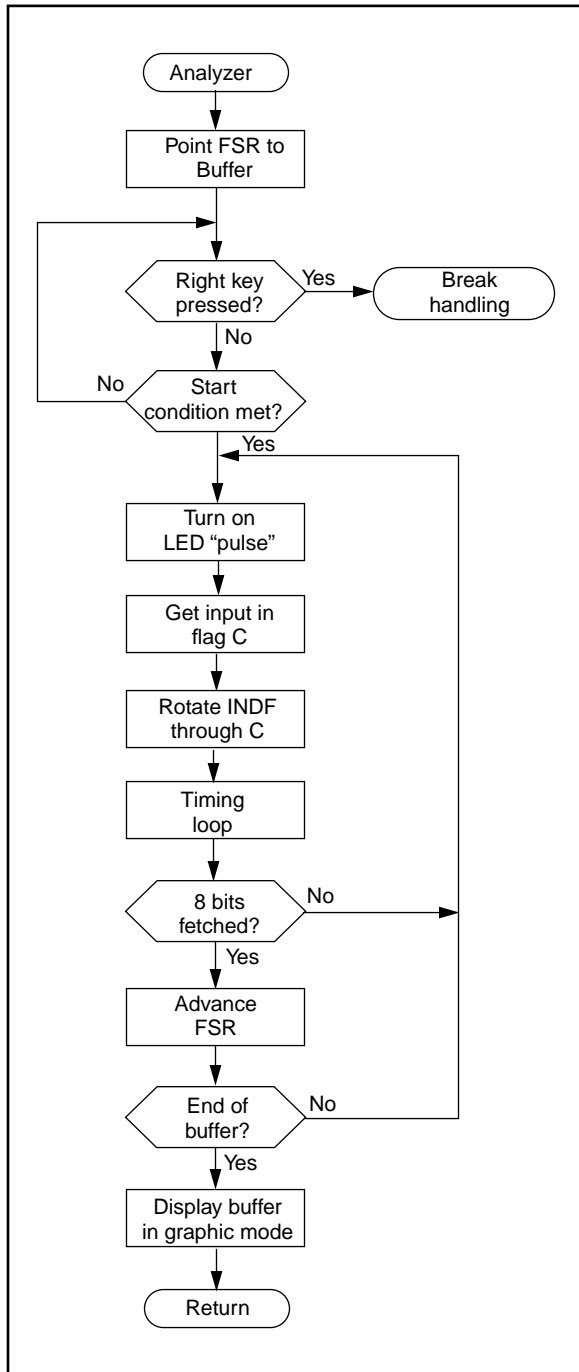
Analyzer

Point FSR to Buffer

Right key pressed?

Yes

Break handling

No

No

Start condition met?

Yes

Turn on LED "pulse"

Get input in flag C

Rotate INDF through C

Timing loop

8 bits fetched?

No

Yes

Advance FSR

End of buffer?

No

Yes

Display buffer in graphic mode

Return